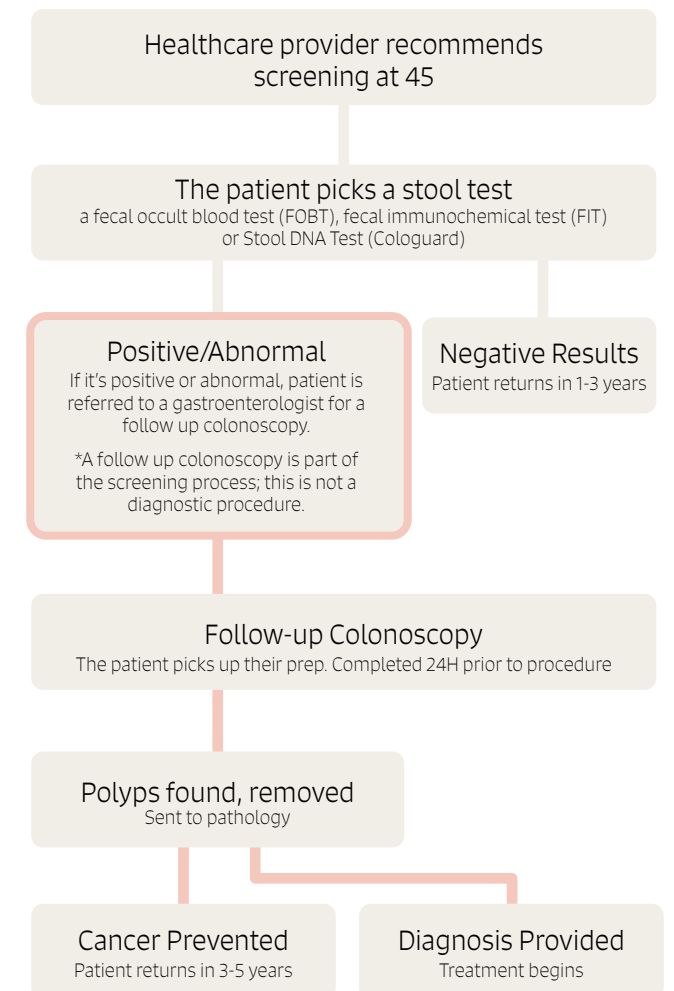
Healthcare provider recommends screening at 45

The patient picks a stool test
a fecal occult blood test (FOBT), fecal immunochemical test (FIT) or Stool DNA Test (Cologuard)

Positive/Abnormal
If it's positive or abnormal, patient is referred to a gastroenterologist for a follow up colonoscopy.

*A follow up colonoscopy is part of the screening process; this is not a diagnostic procedure.

Negative Results
Patient returns in 1-3 years

Follow-up Colonoscopy
The patient picks up their prep. Completed 24H prior to procedure

Polyps found, removed
Sent to pathology

Cancer Prevented
Patient returns in 3-5 years

Diagnosis Provided
Treatment begins